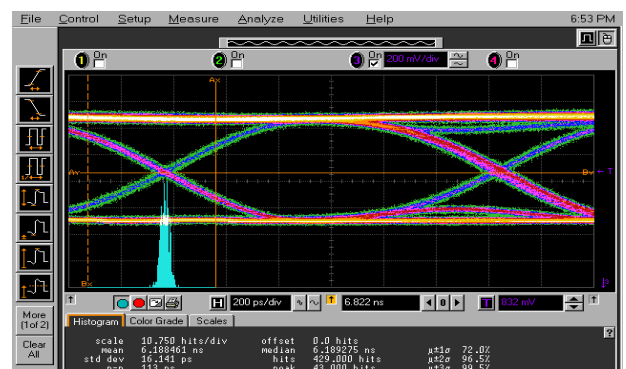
File Control Setup Measure Analyze Utilities Help 6:53 PM

1 On
2 On
3 On 200 mV/div
4 On

Ax
Ay
Bx
By
T

More (1of 2)
Clear All

H 200 ps/div
6.822 ns
0
T 832 mV

Histogram Color Grade Scales

scale 10.750 hits/div
mean 6.188461 ns
std dev 16.141 ps
p-p 113 ps
offset 0.0 hits
median 6.189275 ns
hits 429.000 hits
peak 43.000 hits
μ±1σ 72.0%
μ±2σ 96.5%
μ±3σ 99.5%